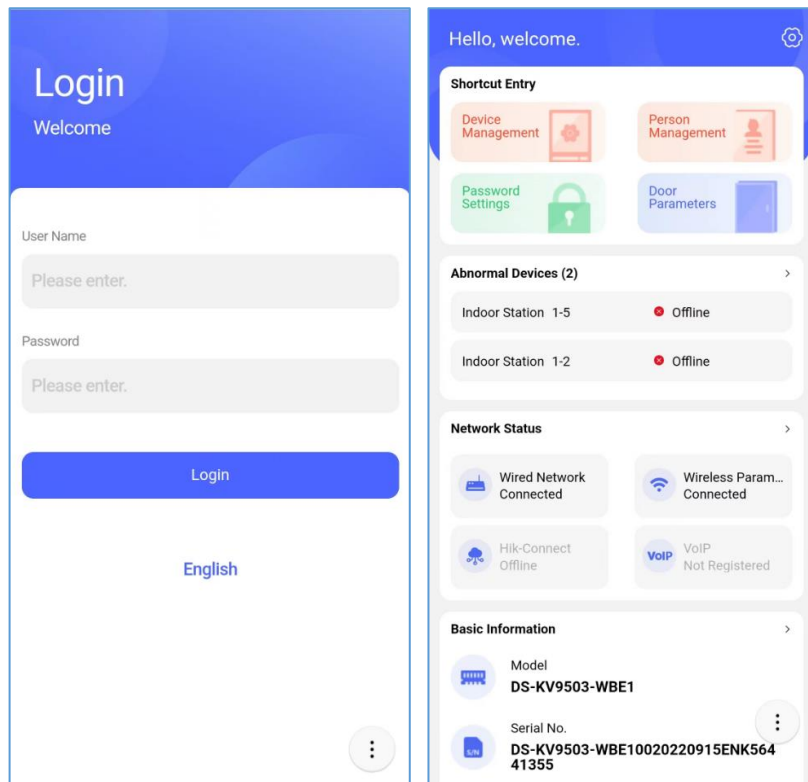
Login
Welcome

User Name
Please enter.

Password
Please enter.

Login

English

Hello, welcome.

Shortcut Entry
Device Management
Person Management
Password Settings
Door Parameters

Abnormal Devices (2)
Indoor Station 1-5 Offline
Indoor Station 1-2 Offline

Network Status
Wired Network Connected
Wireless Param... Connected
Hik-Connect Offline
VoIP Not Registered

Basic Information
Model
DS-KV9503-WBE1
Serial No.
DS-KV9503-WBE10020220915ENK56441355